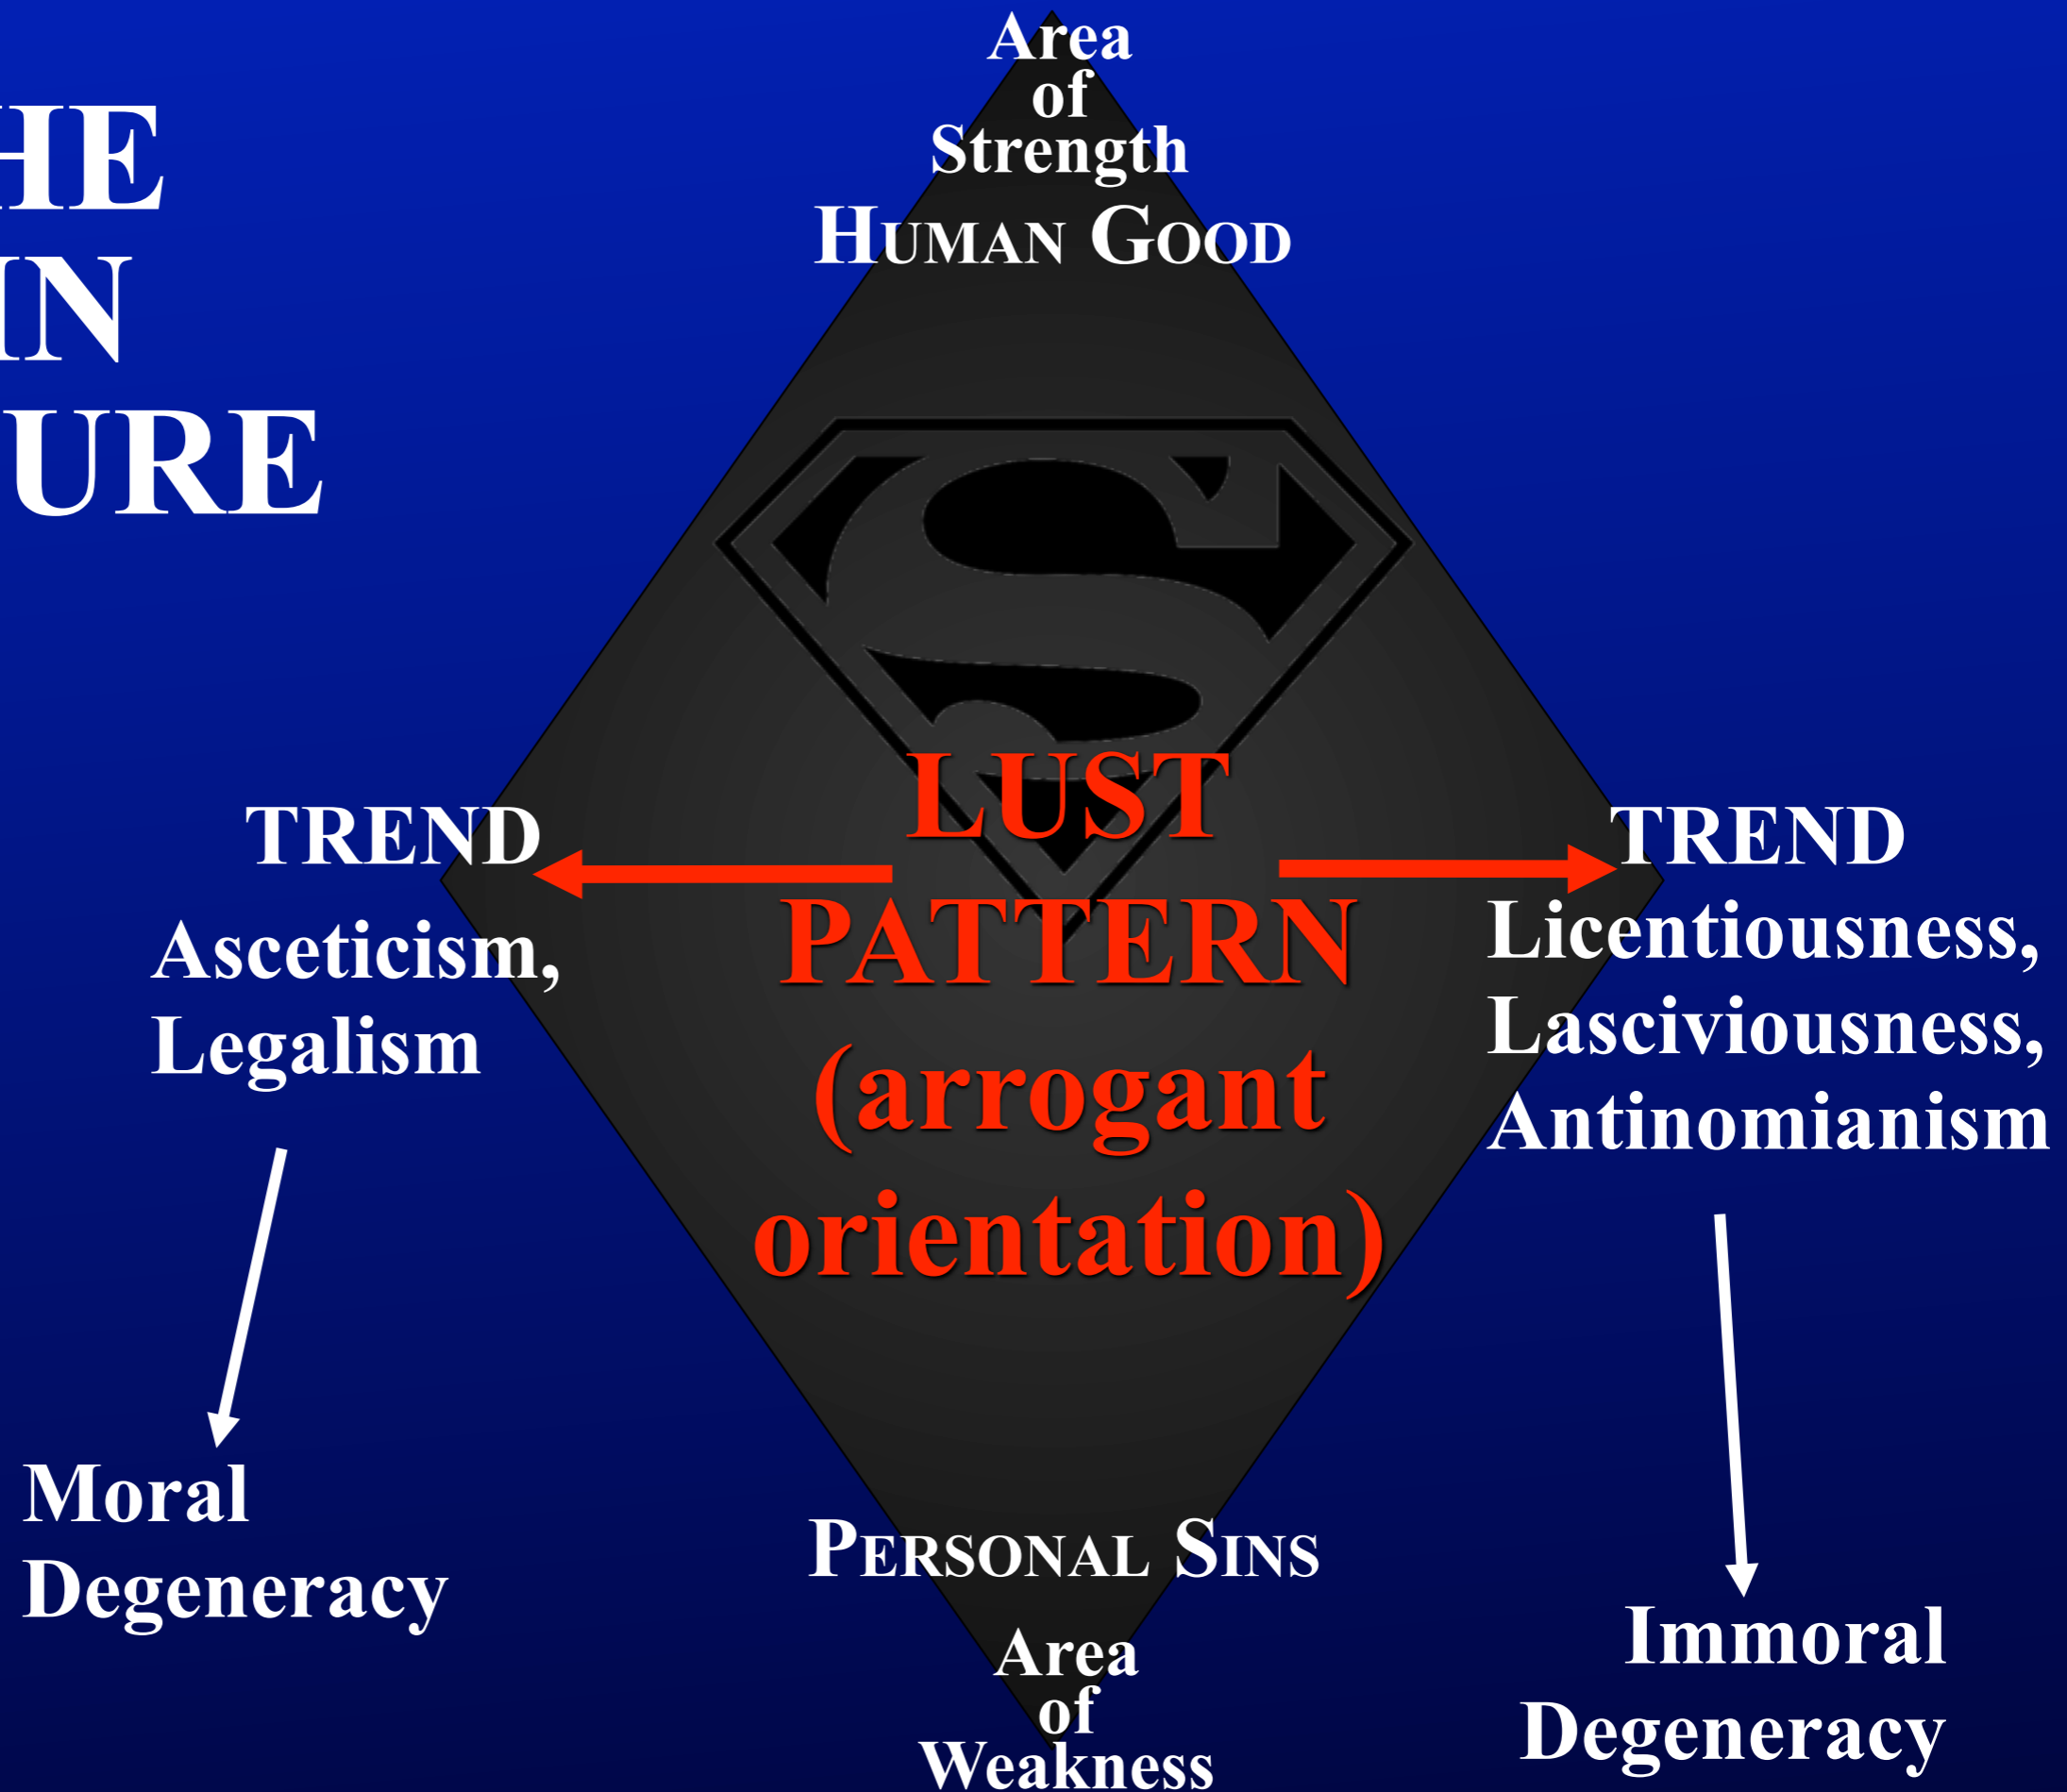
HE
IN
URE

Area of Strength
Human Good

TREND
Asceticism, Legalism

LUST PATTERN (arrogant orientation)

TREND
Licentiousness, Lasciviousness, Antinomianism

Moral Degeneracy

Personal Sins

Area of Weakness

Immoral Degeneracy